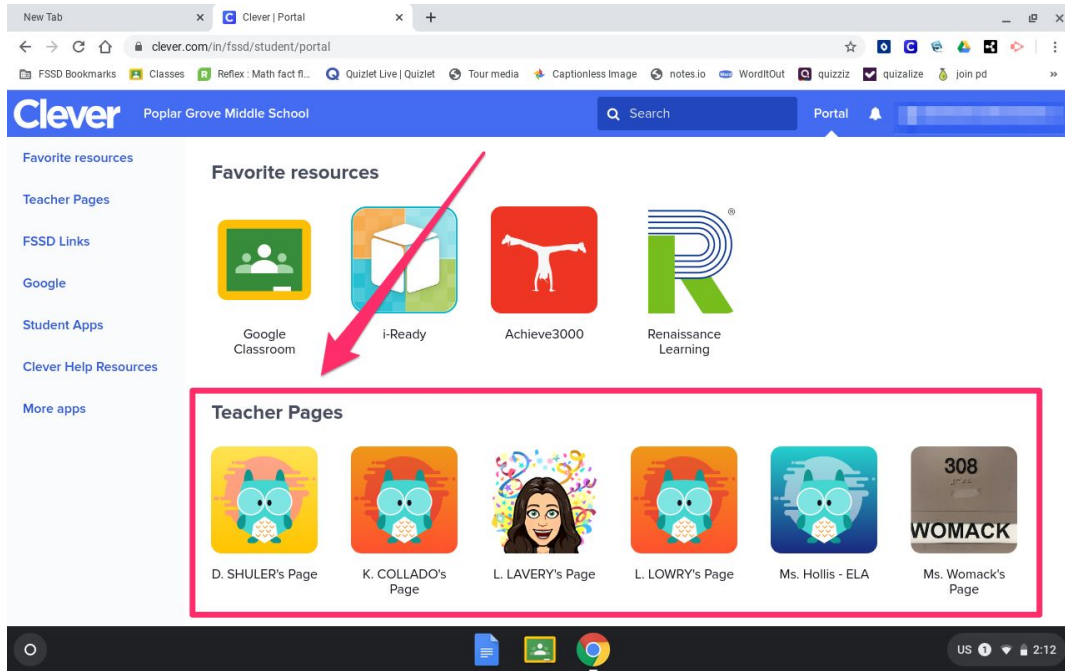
New Tab
Clever | Portal
clever.com/in/fssd/student/portal
FSSD Bookmarks Classes Reflex : Math fact fl... Quizlet Live | Quizlet Tour media Captionless Image notes.io WordItOut quizziz quizalize join pd
Clever Poplar Grove Middle School
Search
Portal

Favorite resources
Teacher Pages
FSSD Links
Google
Student Apps
Clever Help Resources
More apps

Favorite resources
Google Classroom
i-Ready
Achieve3000
Renaissance Learning

Teacher Pages
D. SHULER's Page
K. COLLADO's Page
L. LAVERY's Page
L. LOWRY's Page
Ms. Hollis - ELA
308
WOMACK
Ms. Womack's Page

US 1 2:12